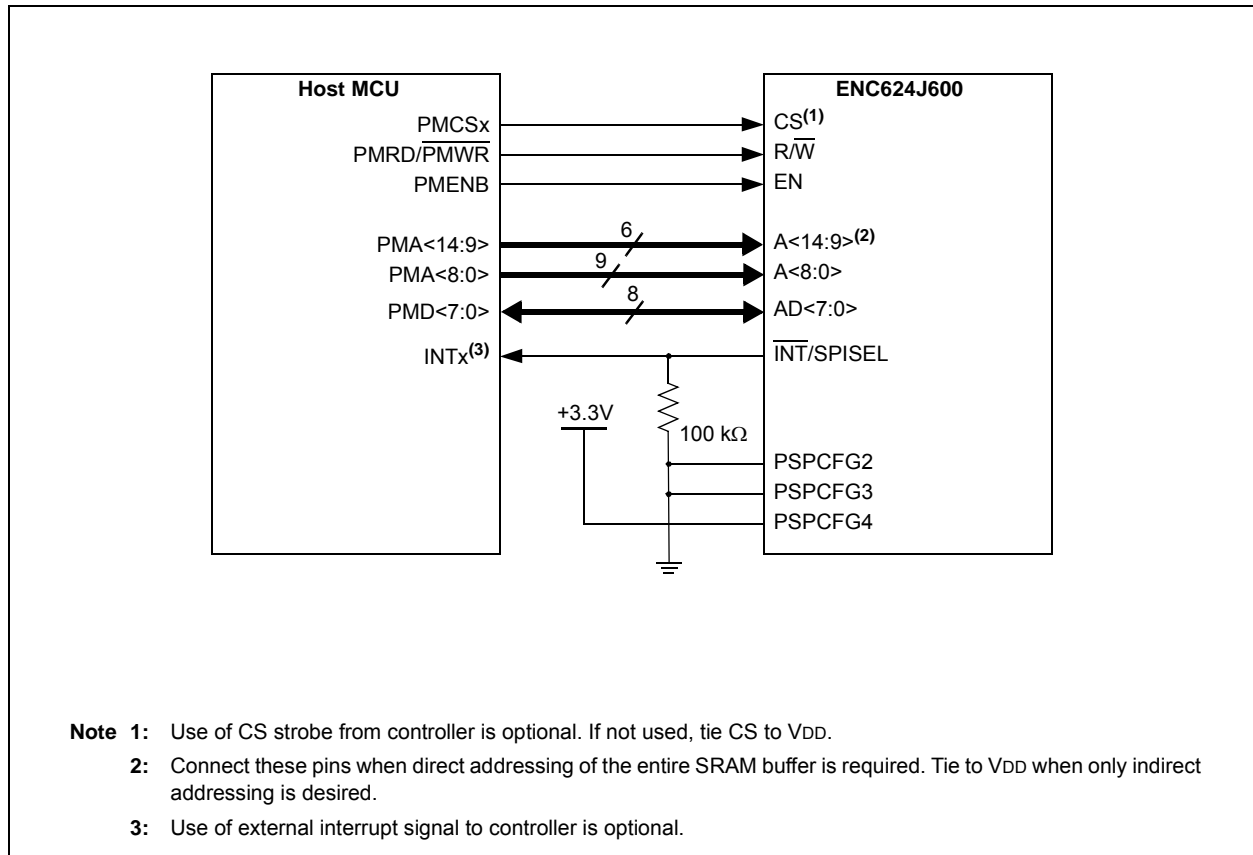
Host MCU

PMCSx
PMRD/$\overline{PMWR}$
PMENB
PMA<14:9>
PMA<8:0>
PMD<7:0>
INTx$^{(3)}$

ENC624J600

CS$^{(1)}$
R/$\overline{W}$
EN
A<14:9>$^{(2)}$
A<8:0>
AD<7:0>
$\overline{INT}$/SPISEL
PSPCFG2
PSPCFG3
PSPCFG4

6
9
8

+3.3V
100 kΩ

Note 1: Use of CS strobe from controller is optional. If not used, tie CS to VDD.

2: Connect these pins when direct addressing of the entire SRAM buffer is required. Tie to VDD when only indirect addressing is desired.

3: Use of external interrupt signal to controller is optional.